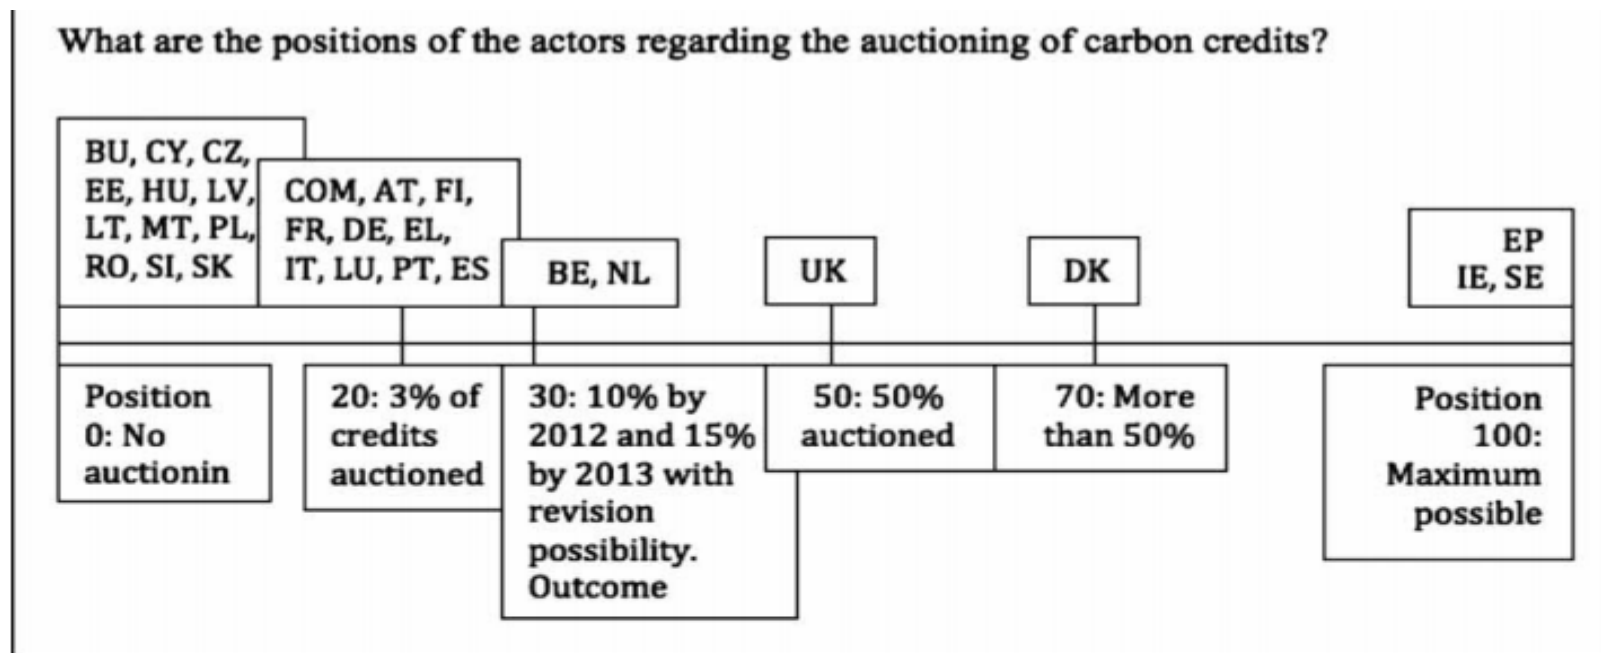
What are the positions of the actors regarding the auctioning of carbon credits?

BU, CY, CZ, EE, HU, LV, LT, MT, PL, RO, SI, SK

COM, AT, FI, FR, DE, EL, IT, LU, PT, ES

BE, NL

UK

DK

EP IE, SE

Position 0: No auctionin

20: 3% of credits auctioned

30: 10% by 2012 and 15% by 2013 with revision possibility. Outcome

50: 50% auctioned

70: More than 50%

Position 100: Maximum possible